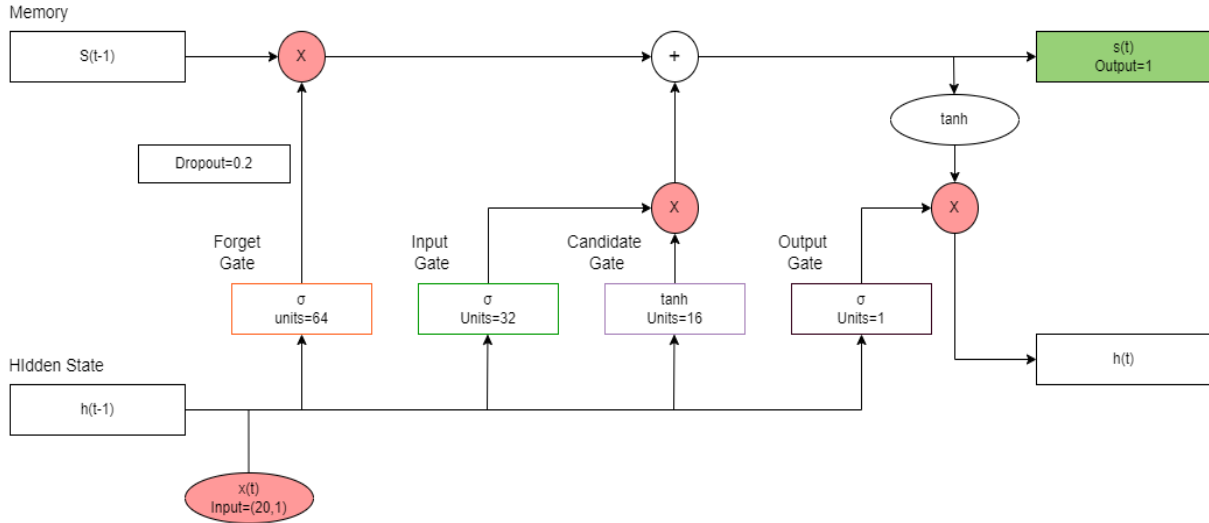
Memory

S(t-1)

X

+

s(t)
Output=1

tanh

Dropout=0.2

X

X

Forget Gate

Input Gate

Candidate Gate

Output Gate

σ
units=64

σ
Units=32

tanh
Units=16

σ
Units=1

HIdden State

h(t)

h(t-1)

x(t)
Input=(20,1)